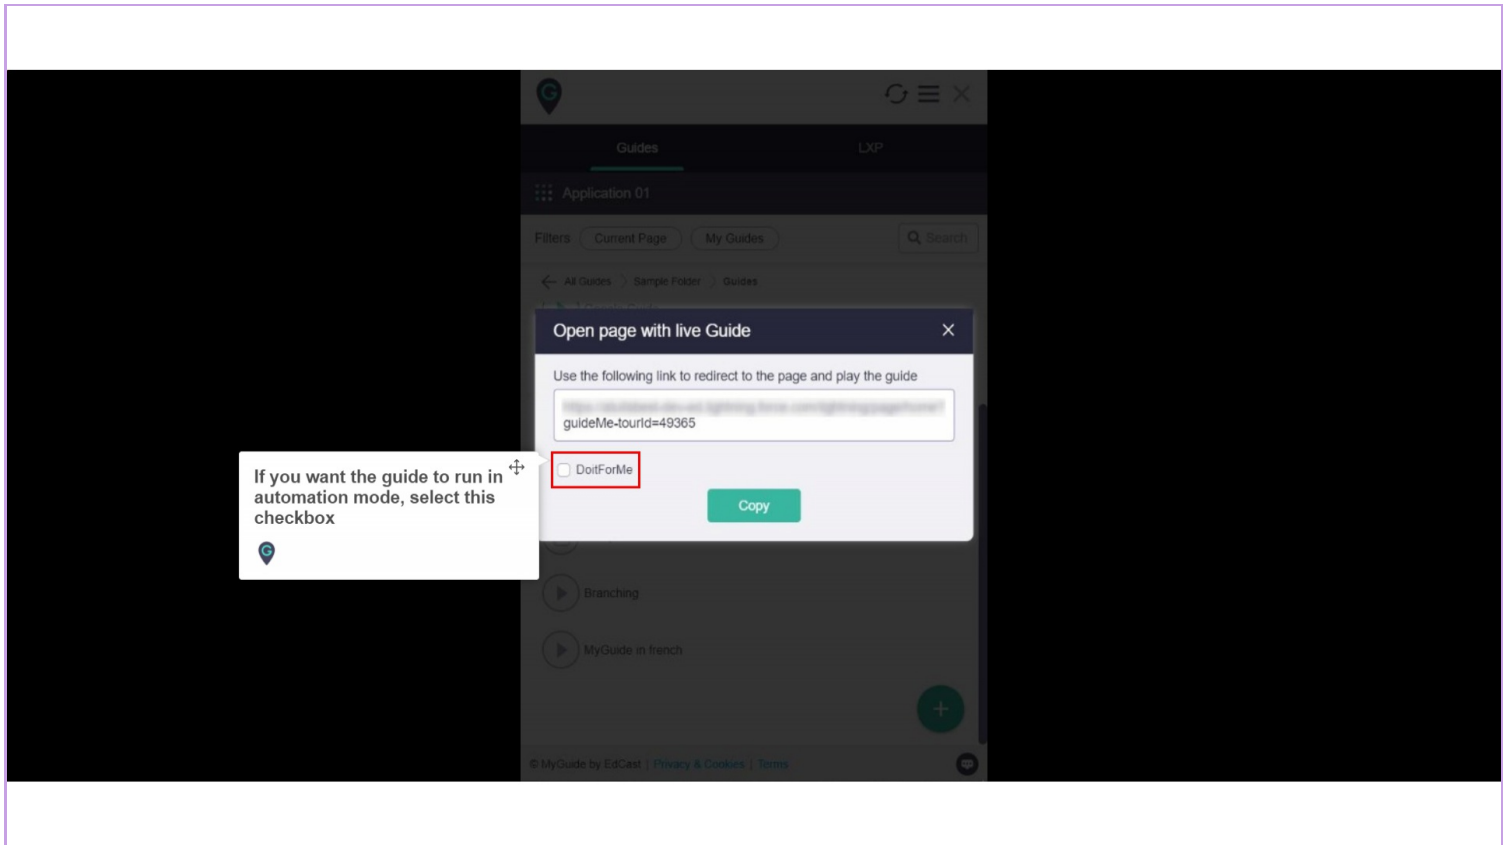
Guides
LXP
Application 01
Filters Current Page My Guides Search
All Guides > Sample Folder > Guides

Open page with live Guide

Use the following link to redirect to the page and play the guide

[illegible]
guideMe-tourId=49365

DoItForMe

Copy

If you want the guide to run in automation mode, select this checkbox

Branching
MyGuide in french

© MyGuide by EdCast | Privacy & Cookies | Terms